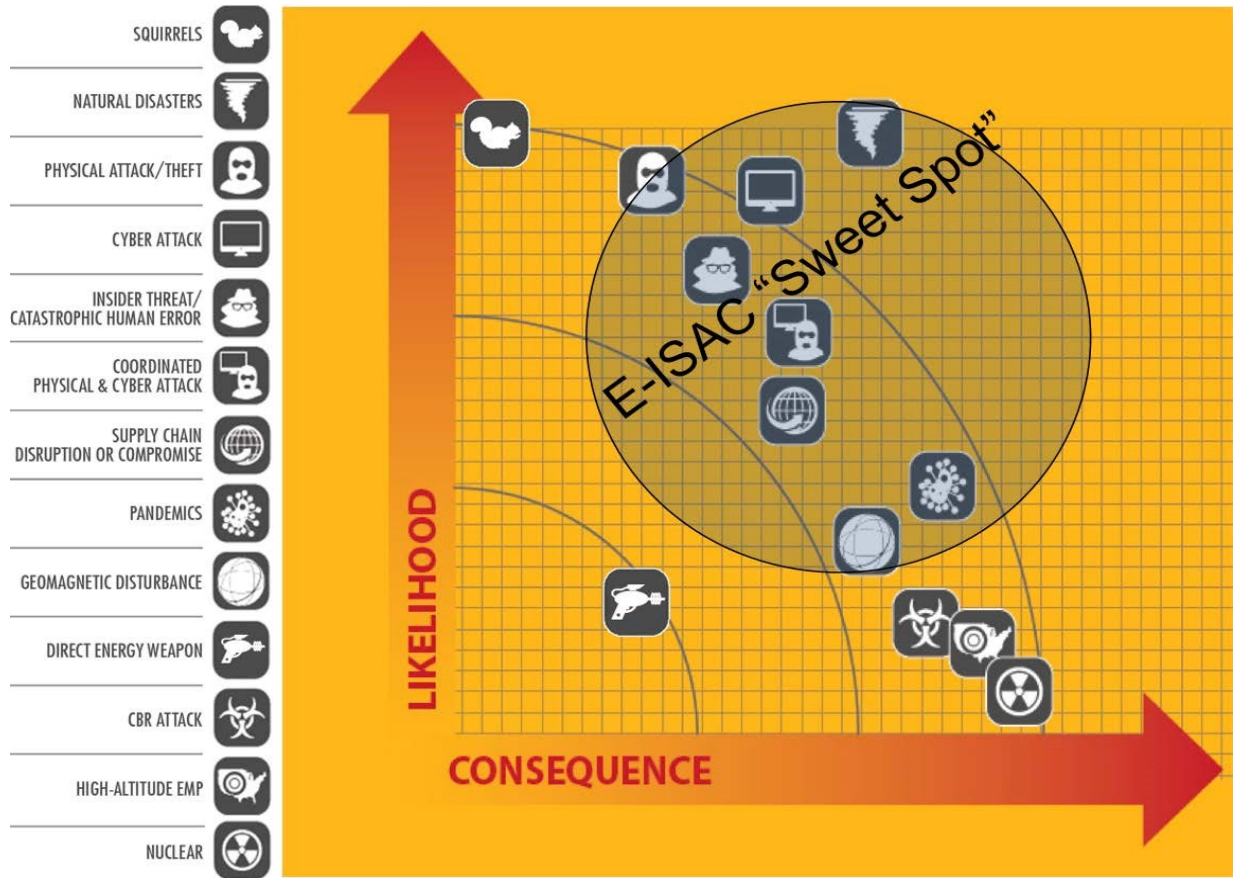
SQUIRRELS

NATURAL DISASTERS

PHYSICAL ATTACK/THEFT

CYBER ATTACK

INSIDER THREAT/ CATASTROPHIC HUMAN ERROR

COORDINATED PHYSICAL & CYBER ATTACK

SUPPLY CHAIN DISRUPTION OR COMPROMISE

PANDEMICS

GEOMAGNETIC DISTURBANCE

DIRECT ENERGY WEAPON

CBR ATTACK

HIGH-ALTITUDE EMP

NUCLEAR

E-ISAC "Sweet Spot"

LIKELIHOOD

CONSEQUENCE